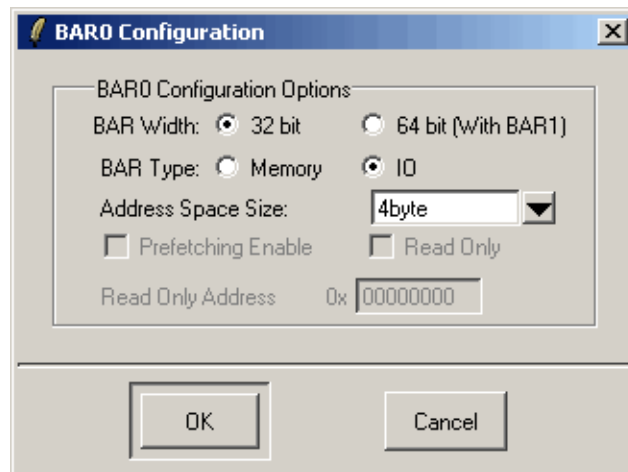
BAR0 Configuration

BAR0 Configuration Options

BAR Width: 32 bit 64 bit (With BAR1)

BAR Type: Memory IO

Address Space Size: 4byte

Prefetching Enable Read Only

Read Only Address 0x 00000000

OK Cancel